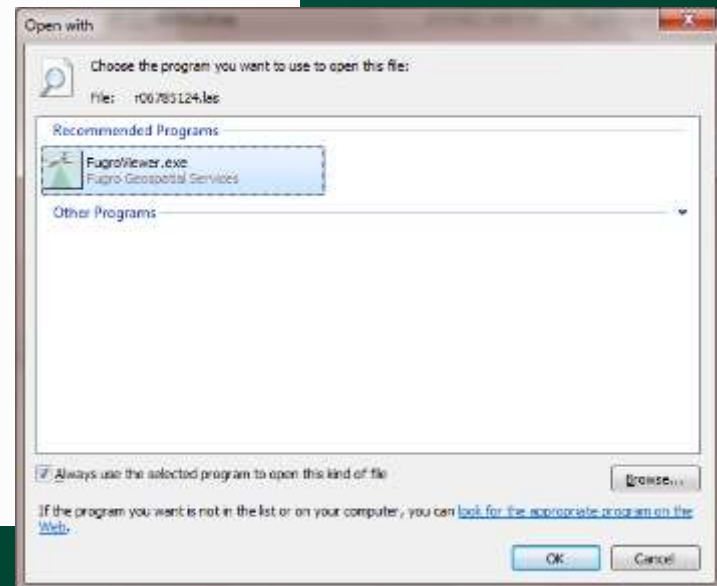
Open with

Choose the program you want to use to open this file:

File: r06785124.las

Recommended Programs

FugroViewer.exe
Fugro Geospatial Services

Other Programs

Always use the selected program to open this kind of file

Browse...

If the program you want is not in the list or on your computer, you can look for the appropriate program on the Web.

OK

Cancel